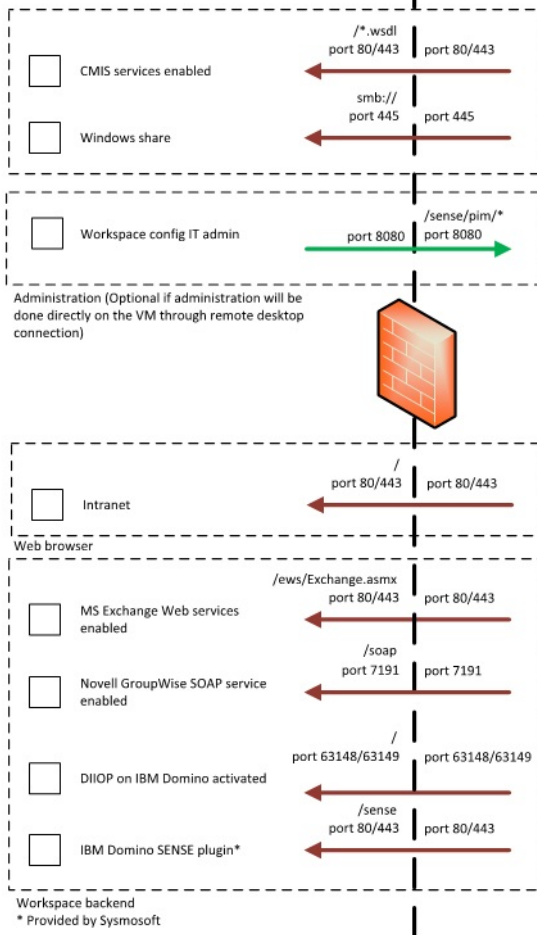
/*.wsdl
port 80/443 port 80/443

CMIS services enabled

smb://
port 445 port 445

Windows share

/sense/pim/*
port 8080 port 8080

Workspace config IT admin

Administration (Optional if administration will be done directly on the VM through remote desktop connection)

/
port 80/443 port 80/443

Intranet

Web browser

/ews/Exchange.asmx
port 80/443 port 80/443

MS Exchange Web services enabled

/soap
port 7191 port 7191

Novell GroupWise SOAP service enabled

/
port 63148/63149 port 63148/63149

DIIOP on IBM Domino activated

/sense
port 80/443 port 80/443

IBM Domino SENSE plugin*

Workspace backend
* Provided by Sysmosoft